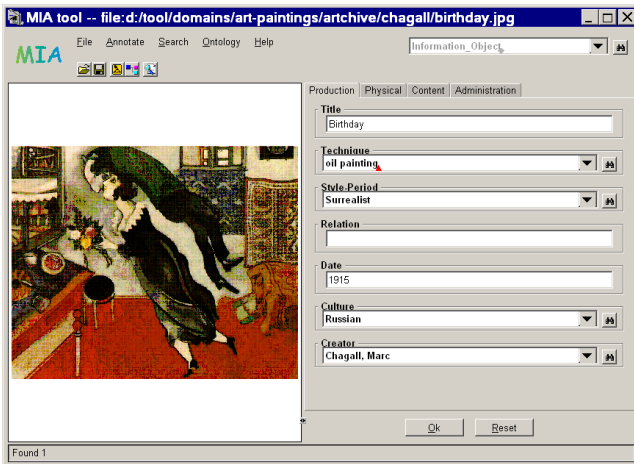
MIA tool -- file:d:/tool/domains/art-paintings/artchive/chagall/birthday.jpg

MIA

File Annotate Search Ontology Help

Information_Object

Production | Physical | Content | Administration

Title
Birthday

Technique
oil painting

Style-Period
Surrealist

Relation

Date
1915

Culture
Russian

Creator
Chagall, Marc

Ok Reset

Found 1